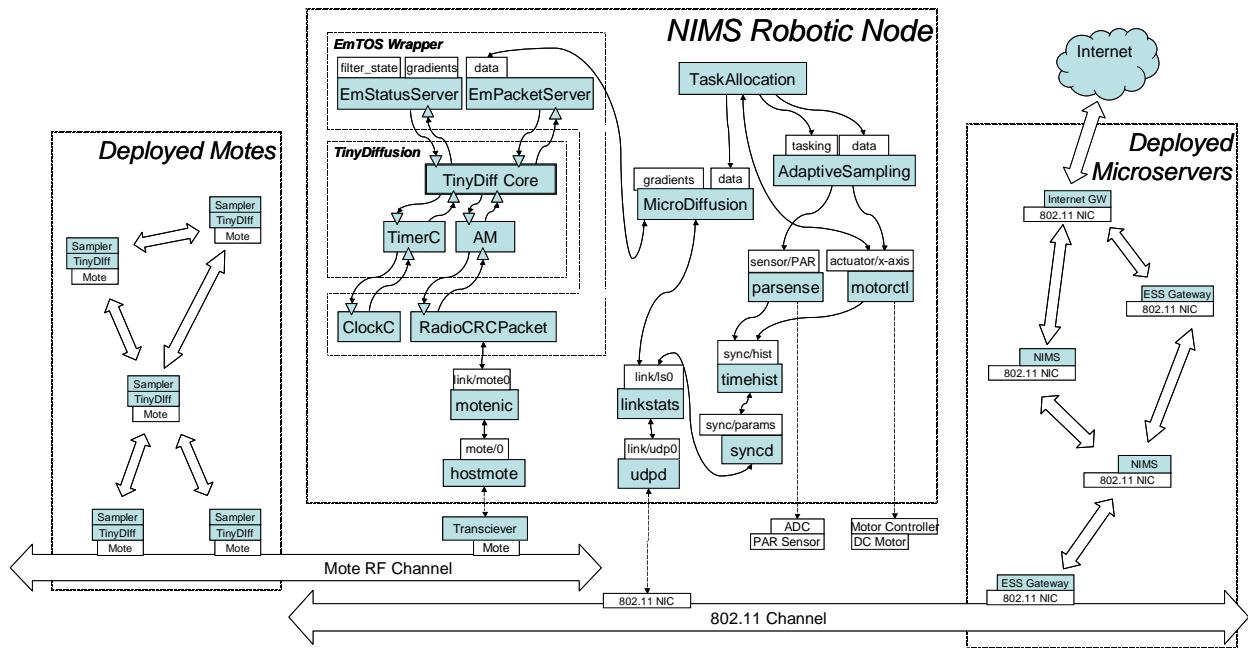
NIMS Robotic Node

EmTOS Wrapper

filter_state
gradients
data
EmStatusServer
EmPacketServer

TinyDiffusion

TinyDiff Core
TimerC
AM
ClockC
RadioCRCPacket

link/mote0
motenic
mote/0
hostmote

TaskAllocation
tasking
data
AdaptiveSampling
gradients
data
MicroDiffusion
sensor/PAR
parsense
actuator/x-axis
motorctl
sync/hist
timehist
sync/params
syncd
link/ls0
linkstats
link/udp0
udpd

ADC
PAR Sensor
Motor Controller
DC Motor

Transciever
Mote

Deployed Motes

Sampler
TinyDiff
Mote

Sampler
TinyDiff
Mote

Sampler
TinyDiff
Mote

Sampler
TinyDiff
Mote

Sampler
TinyDiff
Mote

Mote RF Channel

Internet

Deployed Microservers

Internet GW
802.11 NIC
ESS Gateway
802.11 NIC
NIMS
802.11 NIC
NIMS
802.11 NIC
ESS Gateway
802.11 NIC

802.11 NIC
802.11 Channel